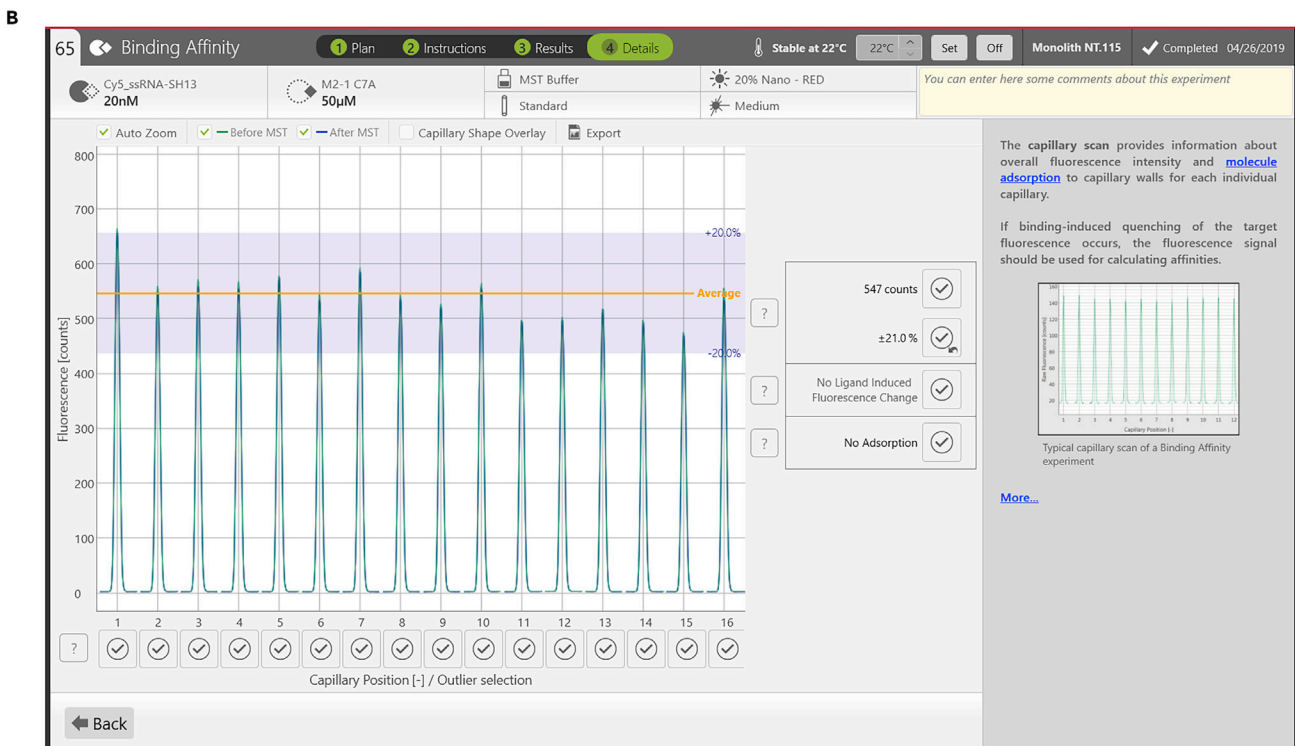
B

65 Binding Affinity

1 Plan 2 Instructions 3 Results 4 Details

Stable at 22°C 22°C Set Off Monolith NT.115 Completed 04/26/2019

Cy5_ssRNA-SH13
20nM

M2-1 C7A
50µM

MST Buffer
Standard

20% Nano - RED
Medium

You can enter here some comments about this experiment

Auto Zoom — Before MST — After MST Capillary Shape Overlay Export

800
700
600
500
400
300
200
100
0

Fluorescence [counts]

+20.0%
Average
-20.0%

1 2 3 4 5 6 7 8 9 10 11 12 13 14 15 16

?

Capillary Position [-] / Outlier selection

?
547 counts
±21.0 %

?
No Ligand Induced Fluorescence Change

?
No Adsorption

The capillary scan provides information about overall fluorescence intensity and molecule adsorption to capillary walls for each individual capillary.

If binding-induced quenching of the target fluorescence occurs, the fluorescence signal should be used for calculating affinities.

Typical capillary scan of a Binding Affinity experiment

More...

Back